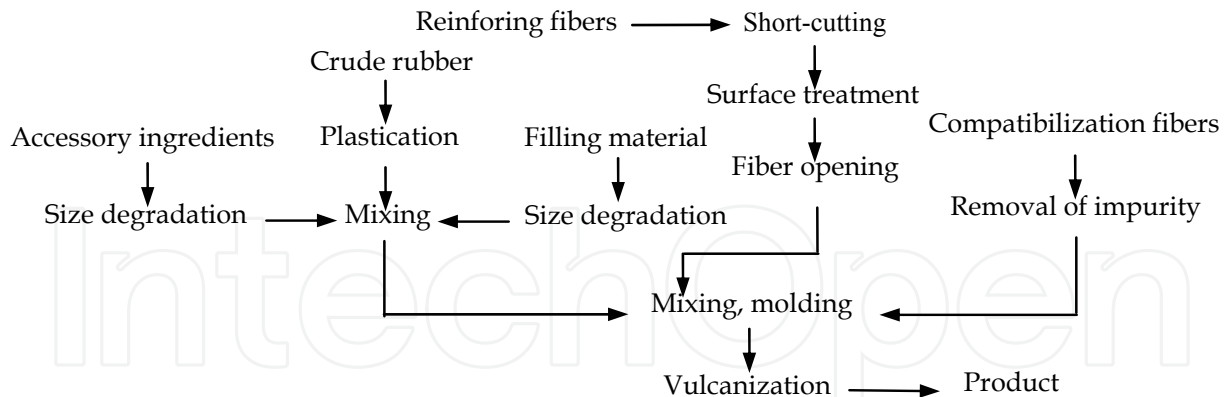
Reinforing fibers
Short-cutting
Crude rubber
Surface treatment
Accessory ingredients
Plastication
Filling material
Compatibilization fibers
Fiber opening
Size degradation
Mixing
Size degradation
Removal of impurity
IntechOpen
Mixing, molding
Vulcanization
Product